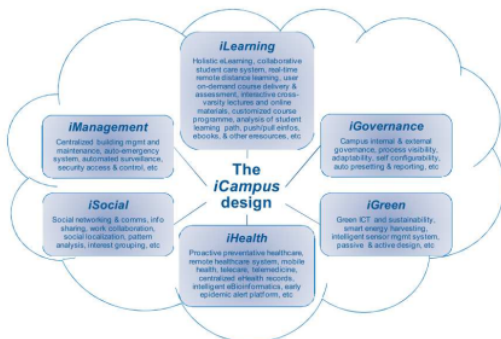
The iCampus design

iLearning

Holistic eLearning, collaborative student care system, real-time remote distance learning, user on-demand course delivery & assessment, interactive cross-varsity lectures and online materials, customized course programme, analysis of student learning path, push/pull einfos, ebooks, & other eresources, etc

iManagement

Centralized building mgmt and maintenance, auto-emergency system, automated surveillance, security access & control, etc

iGovernance

Campus internal & external governance, process visibility, adaptability, self configurability, auto presetting & reporting, etc

iSocial

Social networking & comms, info sharing, work collaboration, social localization, pattern analysis, interest grouping, etc

iGreen

Green ICT and sustainability, smart energy harvesting, intelligent sensor mgmt system, passive & active design, etc

iHealth

Proactive preventative healthcare, remote healthcare system, mobile health, telecare, telemedicine, centralized eHealth records, intelligent eBioinformatics, early epidemic alert platform, etc